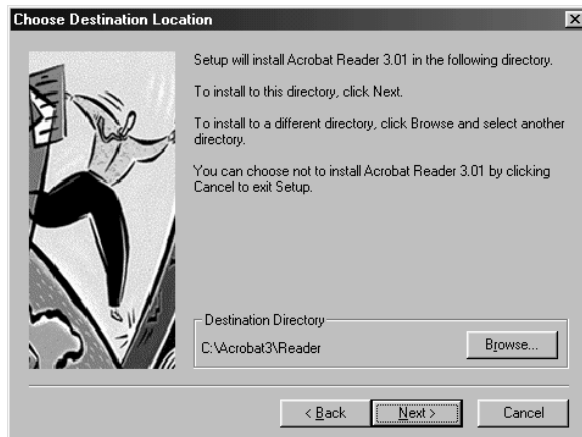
Choose Destination Location

Setup will install Acrobat Reader 3.01 in the following directory.

To install to this directory, click Next.

To install to a different directory, click Browse and select another directory.

You can choose not to install Acrobat Reader 3.01 by clicking Cancel to exit Setup.

Destination Directory

C:\Acrobat3\Reader

Browse...

< Back

Next >

Cancel